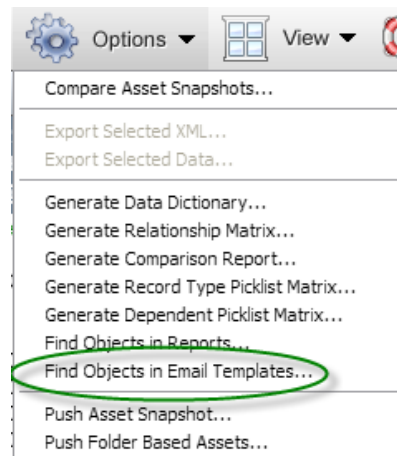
Options ▼ View ▼

Compare Asset Snapshots...

Export Selected XML...
Export Selected Data...

Generate Data Dictionary...
Generate Relationship Matrix...
Generate Comparison Report...
Generate Record Type Picklist Matrix...
Generate Dependent Picklist Matrix...
Find Objects in Reports...
Find Objects in Email Templates...

Push Asset Snapshot...
Push Folder Based Assets...